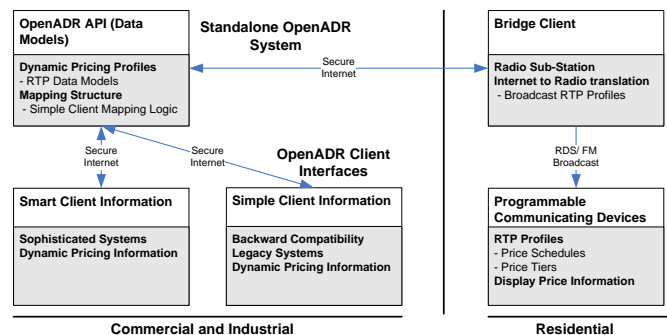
OpenADR API (Data Models)

Dynamic Pricing Profiles
- RTP Data Models
Mapping Structure
- Simple Client Mapping Logic

Standalone OpenADR System

Secure Internet

Bridge Client

Radio Sub-Station
Internet to Radio translation
- Broadcast RTP Profiles

Secure Internet

Secure Internet

OpenADR Client Interfaces

RDS/ FM Broadcast

Smart Client Information

Sophisticated Systems
Dynamic Pricing Information

Simple Client Information

Backward Compatibility
Legacy Systems
Dynamic Pricing Information

Programmable Communicating Devices

RTP Profiles
- Price Schedules
- Price Tiers
Display Price Information

Commercial and Industrial

Residential